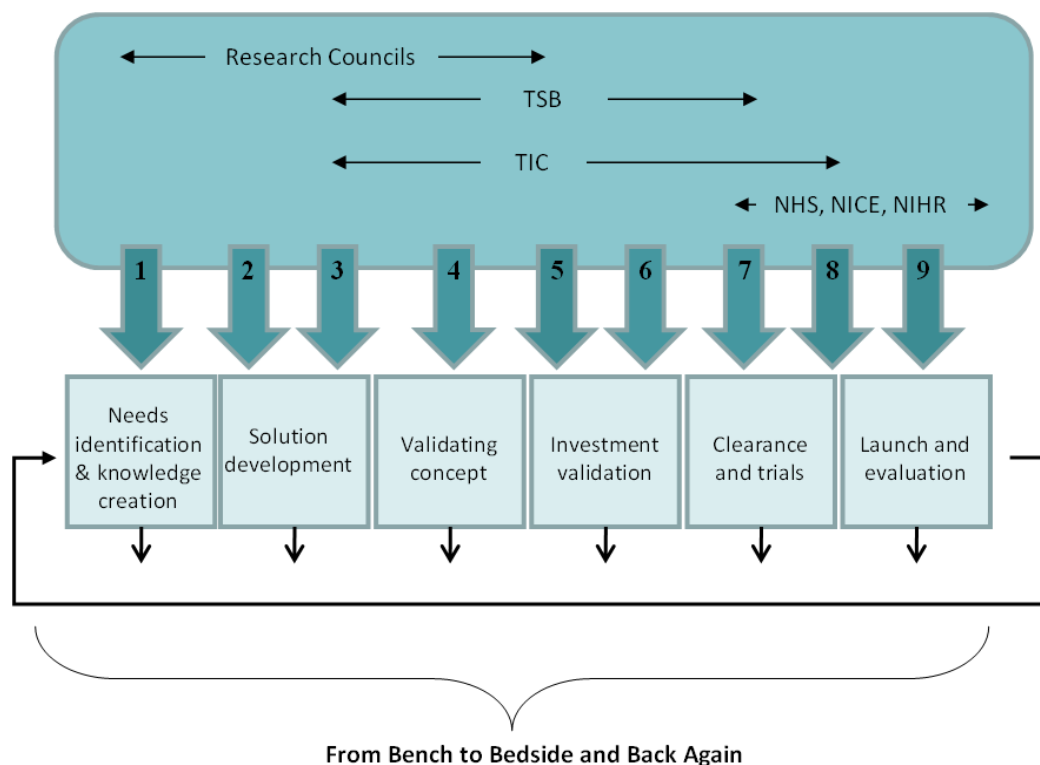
Research Councils

TSB

TIC

NHS, NICE, NIHR

1 2 3 4 5 6 7 8 9

Needs identification & knowledge creation

Solution development

Validating concept

Investment validation

Clearance and trials

Launch and evaluation

From Bench to Bedside and Back Again